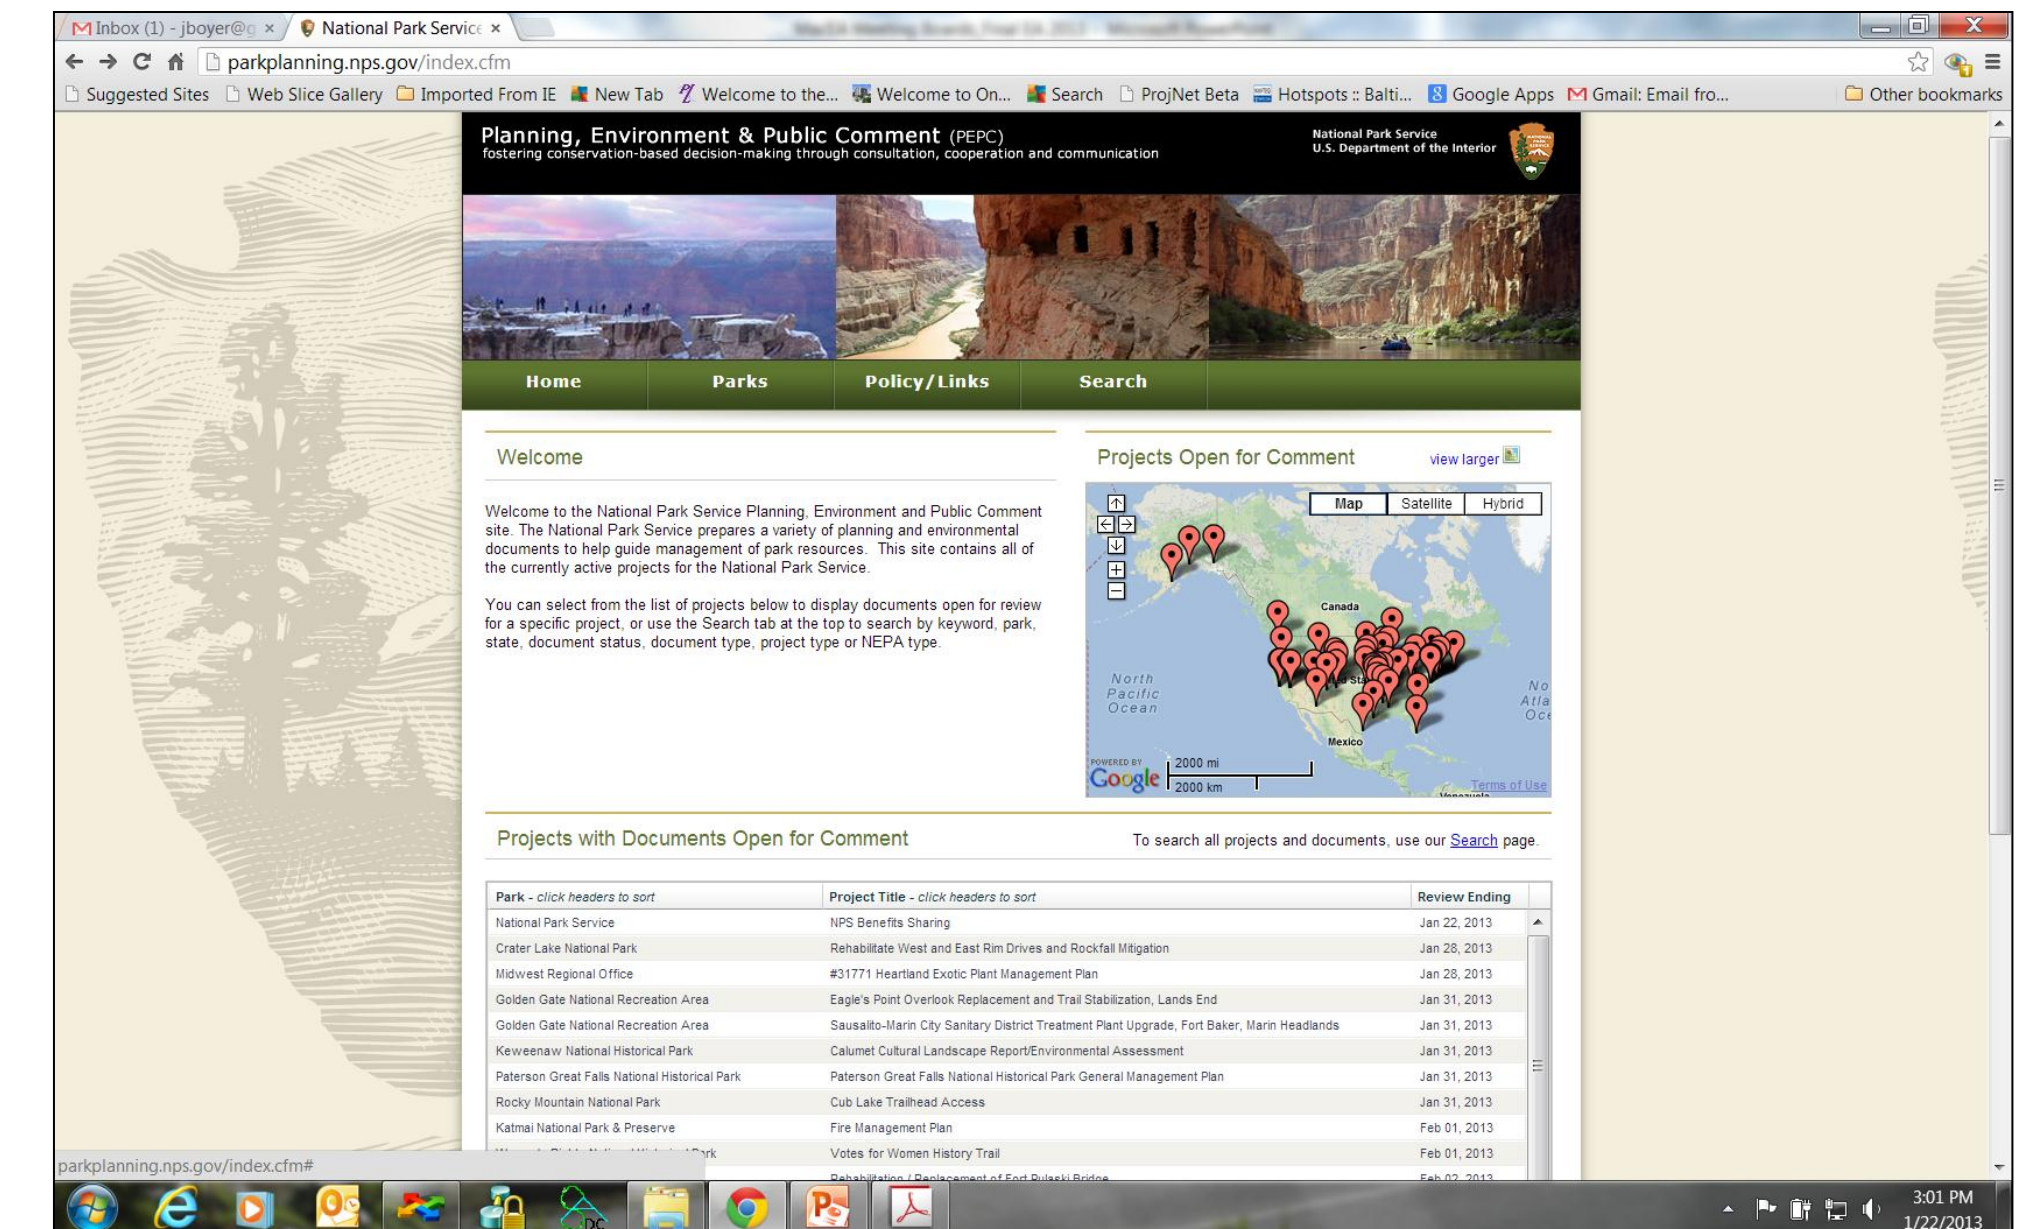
Inbox (1) - jboyer@g ×
National Park Servic ×

parkplanning.nps.gov/index.cfm

Suggested Sites | Web Slice Gallery | Imported From IE | New Tab | Welcome to the... | Welcome to On... | Search | ProjNet Beta | Hotspots :: Balti... | Google Apps | Gmail: Email fro... | Other bookmarks

Planning, Environment & Public Comment (PEPC)
fostering conservation-based decision-making through consultation, cooperation and communication

National Park Service
U.S. Department of the Interior

Home | Parks | Policy/Links | Search

Welcome

Welcome to the National Park Service Planning, Environment and Public Comment site. The National Park Service prepares a variety of planning and environmental documents to help guide management of park resources. This site contains all of the currently active projects for the National Park Service.

You can select from the list of projects below to display documents open for review for a specific project, or use the Search tab at the top to search by keyword, park, state, document status, document type, project type or NEPA type.

Projects Open for Comment

view larger

Map | Satellite | Hybrid

Canada
North Pacific Ocean
No Atla Oce
Mexico
POWERED BY Google
2000 mi
2000 km
Terms of Use

Projects with Documents Open for Comment

To search all projects and documents, use our Search page.

| Park - click headers to sort | Project Title - click headers to sort | Review Ending |
|---|---|---|
| National Park Service | NPS Benefits Sharing | Jan 22, 2013 |
| Crater Lake National Park | Rehabilitate West and East Rim Drives and Rockfall Mitigation | Jan 28, 2013 |
| Midwest Regional Office | #31771 Heartland Exotic Plant Management Plan | Jan 28, 2013 |
| Golden Gate National Recreation Area | Eagle's Point Overlook Replacement and Trail Stabilization, Lands End | Jan 31, 2013 |
| Golden Gate National Recreation Area | Sausalito-Marin City Sanitary District Treatment Plant Upgrade, Fort Baker, Marin Headlands | Jan 31, 2013 |
| Keweenaw National Historical Park | Calumet Cultural Landscape Report/Environmental Assessment | Jan 31, 2013 |
| Paterson Great Falls National Historical Park | Paterson Great Falls National Historical Park General Management Plan | Jan 31, 2013 |
| Rocky Mountain National Park | Cub Lake Trailhead Access | Jan 31, 2013 |
| Katmai National Park & Preserve | Fire Management Plan | Feb 01, 2013 |
| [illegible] Park | Votes for Women History Trail | Feb 01, 2013 |
| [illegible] | Rehabilitation / Replacement of Fort Pulaski Bridge | Feb 02, 2013 |

parkplanning.nps.gov/index.cfm#

3:01 PM
1/22/2013